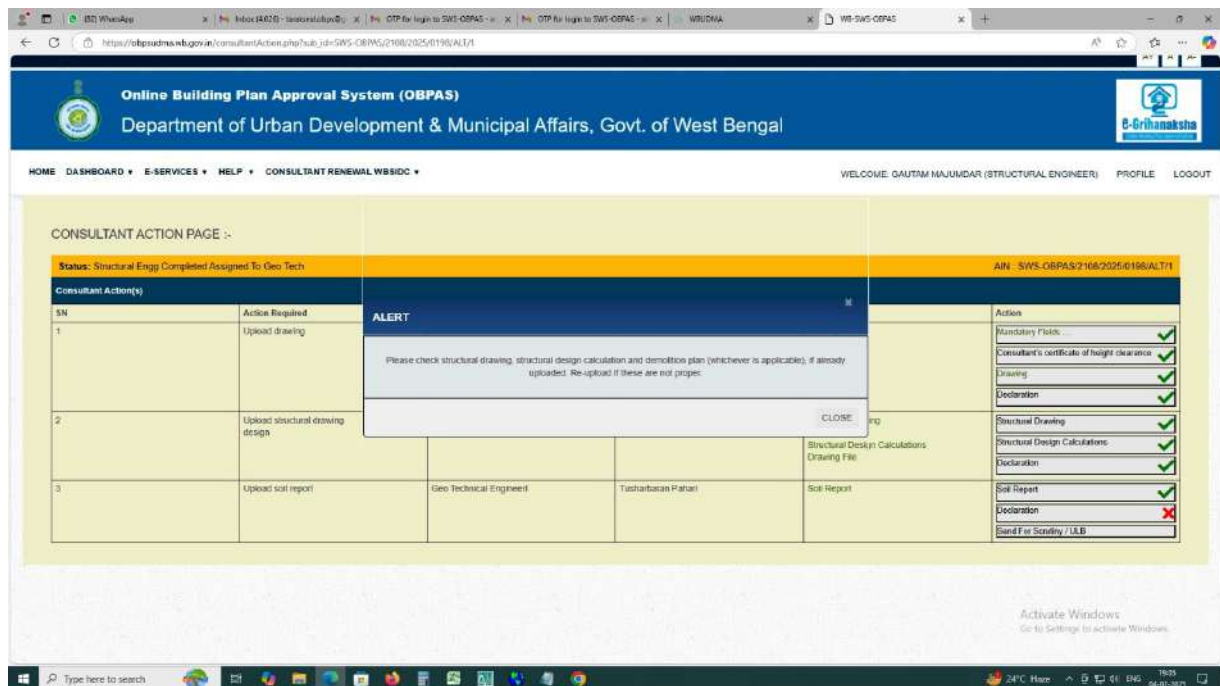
(82) WhatsApp
Inbox (4,626) - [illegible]
OTP for login to SWS-OBPAS - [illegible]
OTP for login to SWS-OBPAS - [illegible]
WBUDMA
WB-SWS-OBPAS

https://obpsudma.wb.gov.in/consultantAction.php?sub_id=SWS-OBPAS/2108/2025/0198/ALT/1

A+ A A-

Online Building Plan Approval System (OBPAS)
Department of Urban Development & Municipal Affairs, Govt. of West Bengal

e-Grihanaksha

HOME DASHBOARD ▾ E-SERVICES ▾ HELP ▾ CONSULTANT RENEWAL WBSIDC ▾

WELCOME: GAUTAM MAJUMDAR (STRUCTURAL ENGINEER) PROFILE LOGOUT

CONSULTANT ACTION PAGE :-

Status: Structural Engg Completed Assigned To Geo Tech

AIN : SWS-OBPAS/2108/2025/0198/ALT/1

Consultant Action(s)

| SN | Action Required | | | | Action |
|---|---|---|---|---|---|
| 1 | Upload drawing | | | | Mandatory Fields ... <br> Consultant's certificate of height clearance <br> Drawing <br> Declaration |
| 2 | Upload structural drawing design | | | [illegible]ng <br> Structural Design Calculations <br> Drawing File | Structural Drawing <br> Structural Design Calculations <br> Declaration |
| 3 | Upload soil report | Geo Technical Engineer | Tusharbaran Pahari | Soil Report | Soil Report <br> Declaration <br> Send For Scrutiny / ULB |

ALERT
×
Please check structural drawing, structural design calculation and demolition plan (whichever is applicable), if already uploaded. Re-upload if these are not proper.
CLOSE

Activate Windows
Go to Settings to activate Windows.

Type here to search

24°C Haze ENG 19:35 04-07-2025